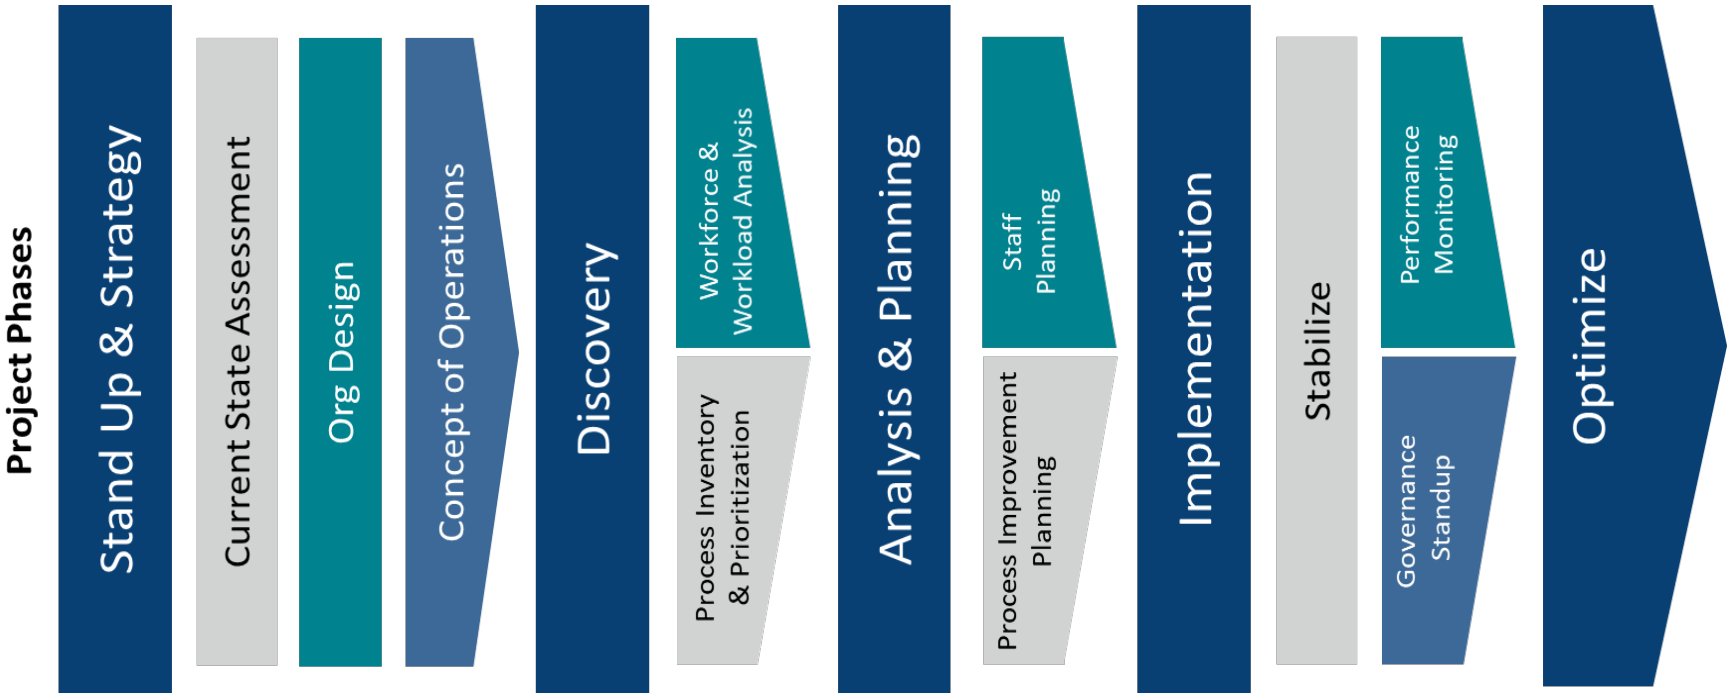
Project Phases

Stand Up & Strategy

Current State Assessment

Org Design

Concept of Operations

Discovery

Workforce & Workload Analysis

Process Inventory & Prioritization

Analysis & Planning

Staff Planning

Process Improvement Planning

Implementation

Stabilize

Performance Monitoring

Governance Standup

Optimize